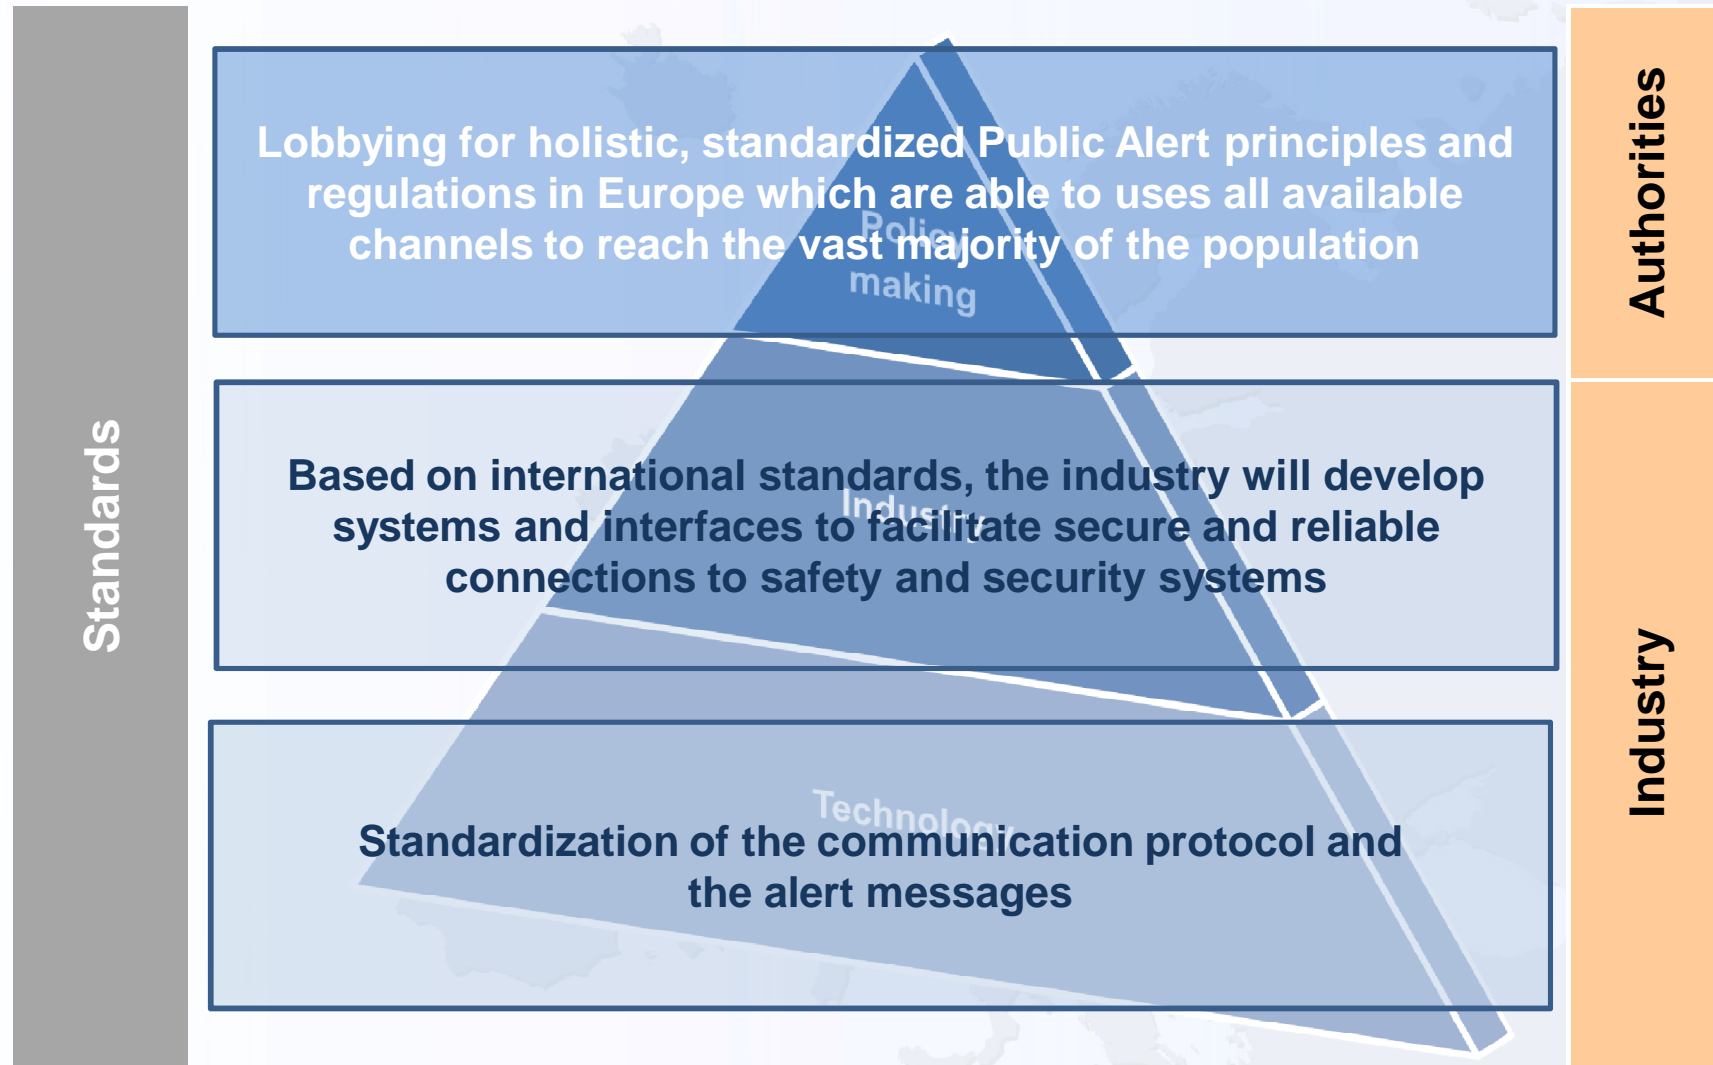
Standards

Lobbying for holistic, standardized Public Alert principles and regulations in Europe which are able to uses all available channels to reach the vast majority of the population

Policy making

Authorities

Based on international standards, the industry will develop systems and interfaces to facilitate secure and reliable connections to safety and security systems

Industry

Technology

Standardization of the communication protocol and the alert messages

Industry